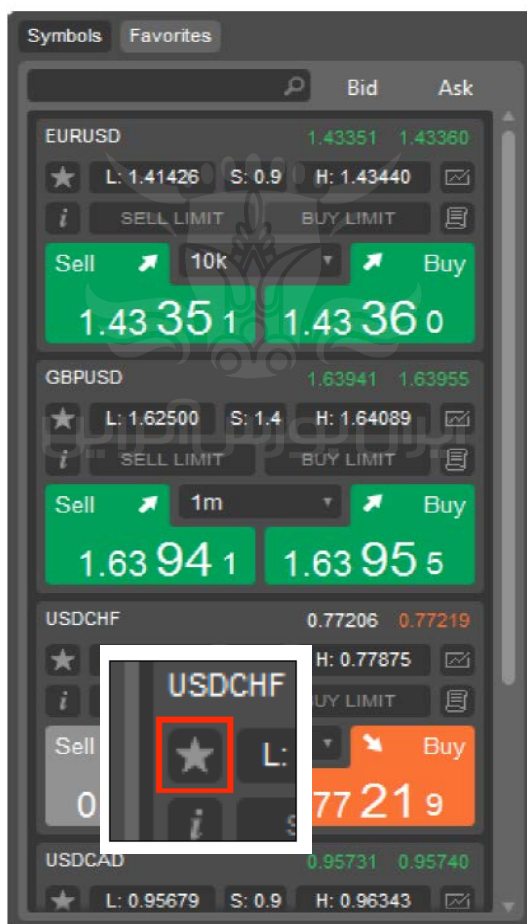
Symbols Favorites

Bid Ask

EURUSD 1.43351 1.43360

L: 1.41426 S: 0.9 H: 1.43440

i SELL LIMIT BUY LIMIT

Sell 10k Buy

1.43 35 1 1.43 36 0

GBPUSD 1.63941 1.63955

L: 1.62500 S: 1.4 H: 1.64089

i SELL LIMIT BUY LIMIT

Sell 1m Buy

1.63 94 1 1.63 95 5

USDCHF 0.77206 0.77219

H: 0.77875

i UY LIMIT

Sell Buy

0 77 21 9

USDCHF

L:

i

S

USDCAD 0.95731 0.95740

L: 0.95679 S: 0.9 H: 0.96343